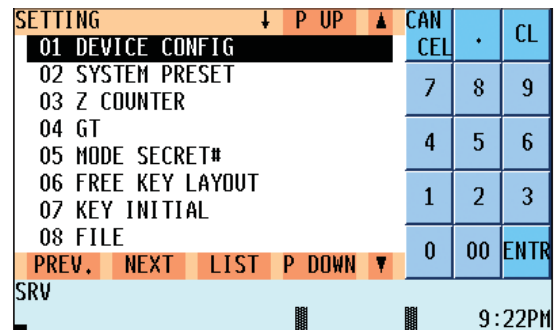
SETTING ↓ P UP ▲
01 DEVICE CONFIG
02 SYSTEM PRESET
03 Z COUNTER
04 GT
05 MODE SECRET#
06 FREE KEY LAYOUT
07 KEY INITIAL
08 FILE
PREV. NEXT LIST P DOWN ▼

| CAN CEL | . | CL |
|---|---|---|
| 7 | 8 | 9 |
| 4 | 5 | 6 |
| 1 | 2 | 3 |
| 0 | 00 | ENTR |

SRV
9:22PM